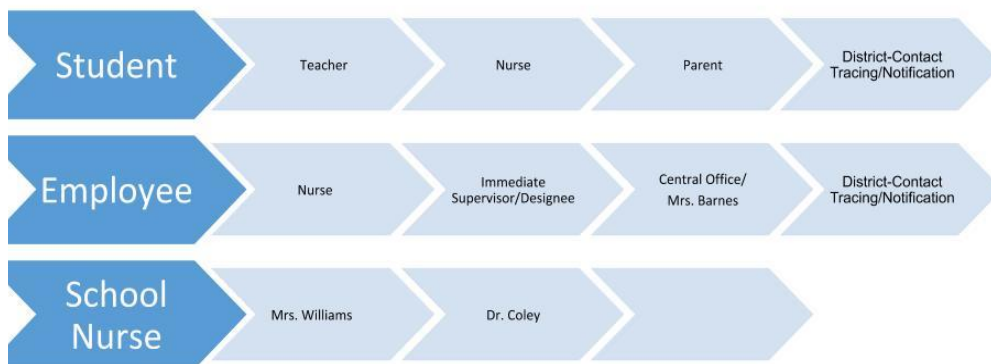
Student

Teacher

Nurse

Parent

District-Contact Tracing/Notification

Employee

Nurse

Immediate Supervisor/Designee

Central Office/ Mrs. Barnes

District-Contact Tracing/Notification

School Nurse

Mrs. Williams

Dr. Coley